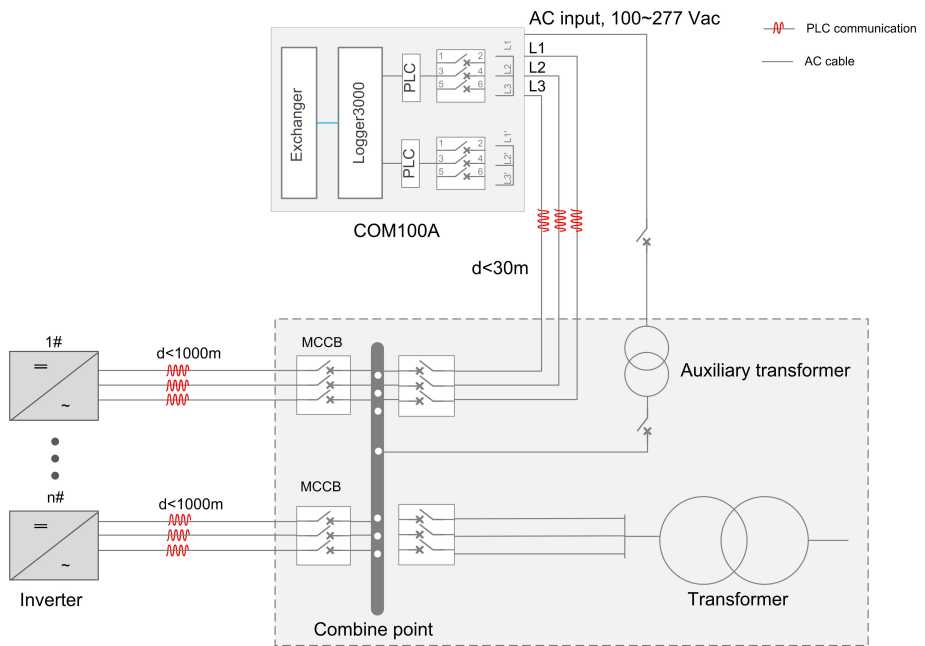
AC input, 100~277 Vac

PLC communication

AC cable

Exchanger

Logger3000

PLC

PLC

1 2
3 4
5 6

L1
L2
L3

1 2
3 4
5 6

L1'
L2'
L3'

L1
L2
L3

COM100A

d<30m

1#

=

~

d<1000m

MCCB

Auxiliary transformer

n#

=

~

d<1000m

MCCB

Inverter

Transformer

Combine point